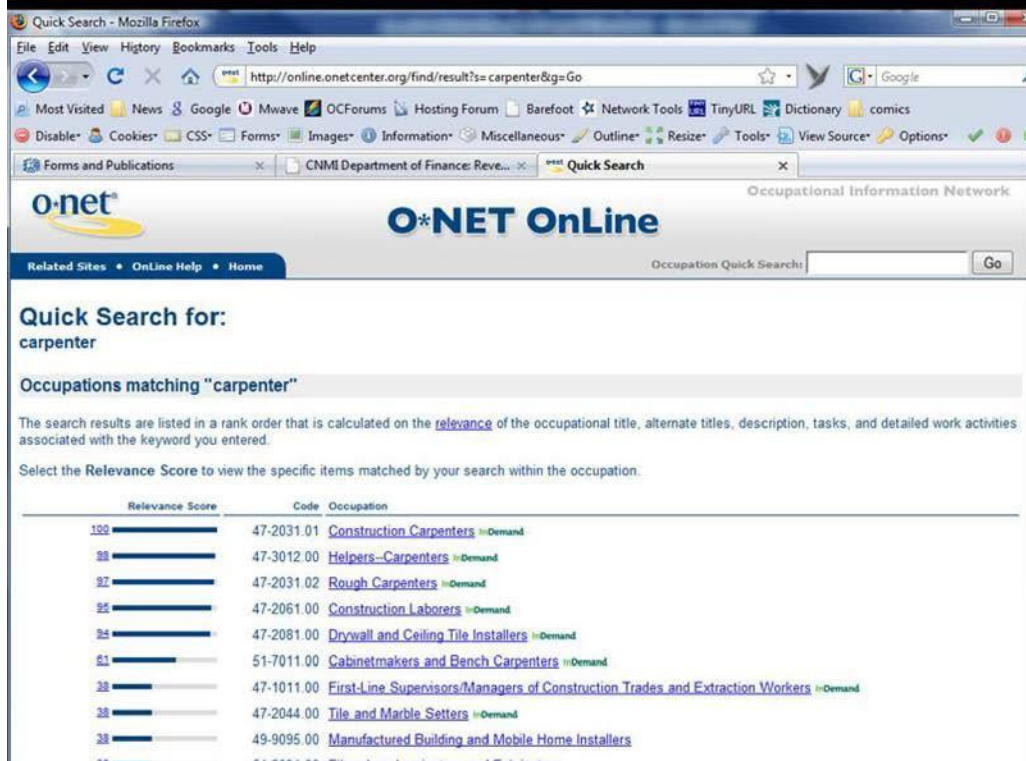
Quick Search - Mozilla Firefox

File Edit View History Bookmarks Tools Help

http://online.onetcenter.org/find/result?s=carpenter&g=Go

Google

Most Visited News Google Mwave OCForums Hosting Forum Barefoot Network Tools TinyURL Dictionary comics

Disable Cookies CSS Forms Images Information Miscellaneous Outline Resize Tools View Source Options

Forms and Publications | CNMI Department of Finance: Reve... | Quick Search

o·net

O*NET OnLine

Occupational Information Network

Related Sites • OnLine Help • Home

Occupation Quick Search: Go

Quick Search for:
carpenter

Occupations matching "carpenter"

The search results are listed in a rank order that is calculated on the relevance of the occupational title, alternate titles, description, tasks, and detailed work activities associated with the keyword you entered.

Select the Relevance Score to view the specific items matched by your search within the occupation.

| Relevance Score | Code | Occupation |
|---|---|---|
| 100 | 47-2031.01 | Construction Carpenters InDemand |
| 98 | 47-3012.00 | Helpers--Carpenters InDemand |
| 97 | 47-2031.02 | Rough Carpenters InDemand |
| 95 | 47-2061.00 | Construction Laborers InDemand |
| 94 | 47-2081.00 | Drywall and Ceiling Tile Installers InDemand |
| 61 | 51-7011.00 | Cabinetmakers and Bench Carpenters InDemand |
| 38 | 47-1011.00 | First-Line Supervisors/Managers of Construction Trades and Extraction Workers InDemand |
| 38 | 47-2044.00 | Tile and Marble Setters InDemand |
| 38 | 49-9095.00 | Manufactured Building and Mobile Home Installers |
| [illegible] | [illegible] | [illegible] |